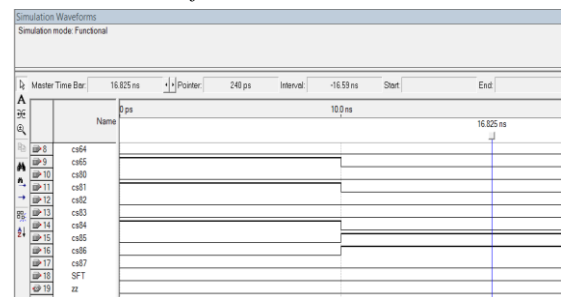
Simulation Waveforms
Simulation mode: Functional

Master Time Bar: 16.825 ns
Pointer: 240 ps
Interval: -16.59 ns
Start:
End:

| | Name |
|---|---|
| 8 | cs64 |
| 9 | cs65 |
| 10 | cs80 |
| 11 | cs81 |
| 12 | cs82 |
| 13 | cs83 |
| 14 | cs84 |
| 15 | cs85 |
| 16 | cs86 |
| 17 | cs87 |
| 18 | SFT |
| 19 | zz |

0 ps
10.0 ns
16.825 ns